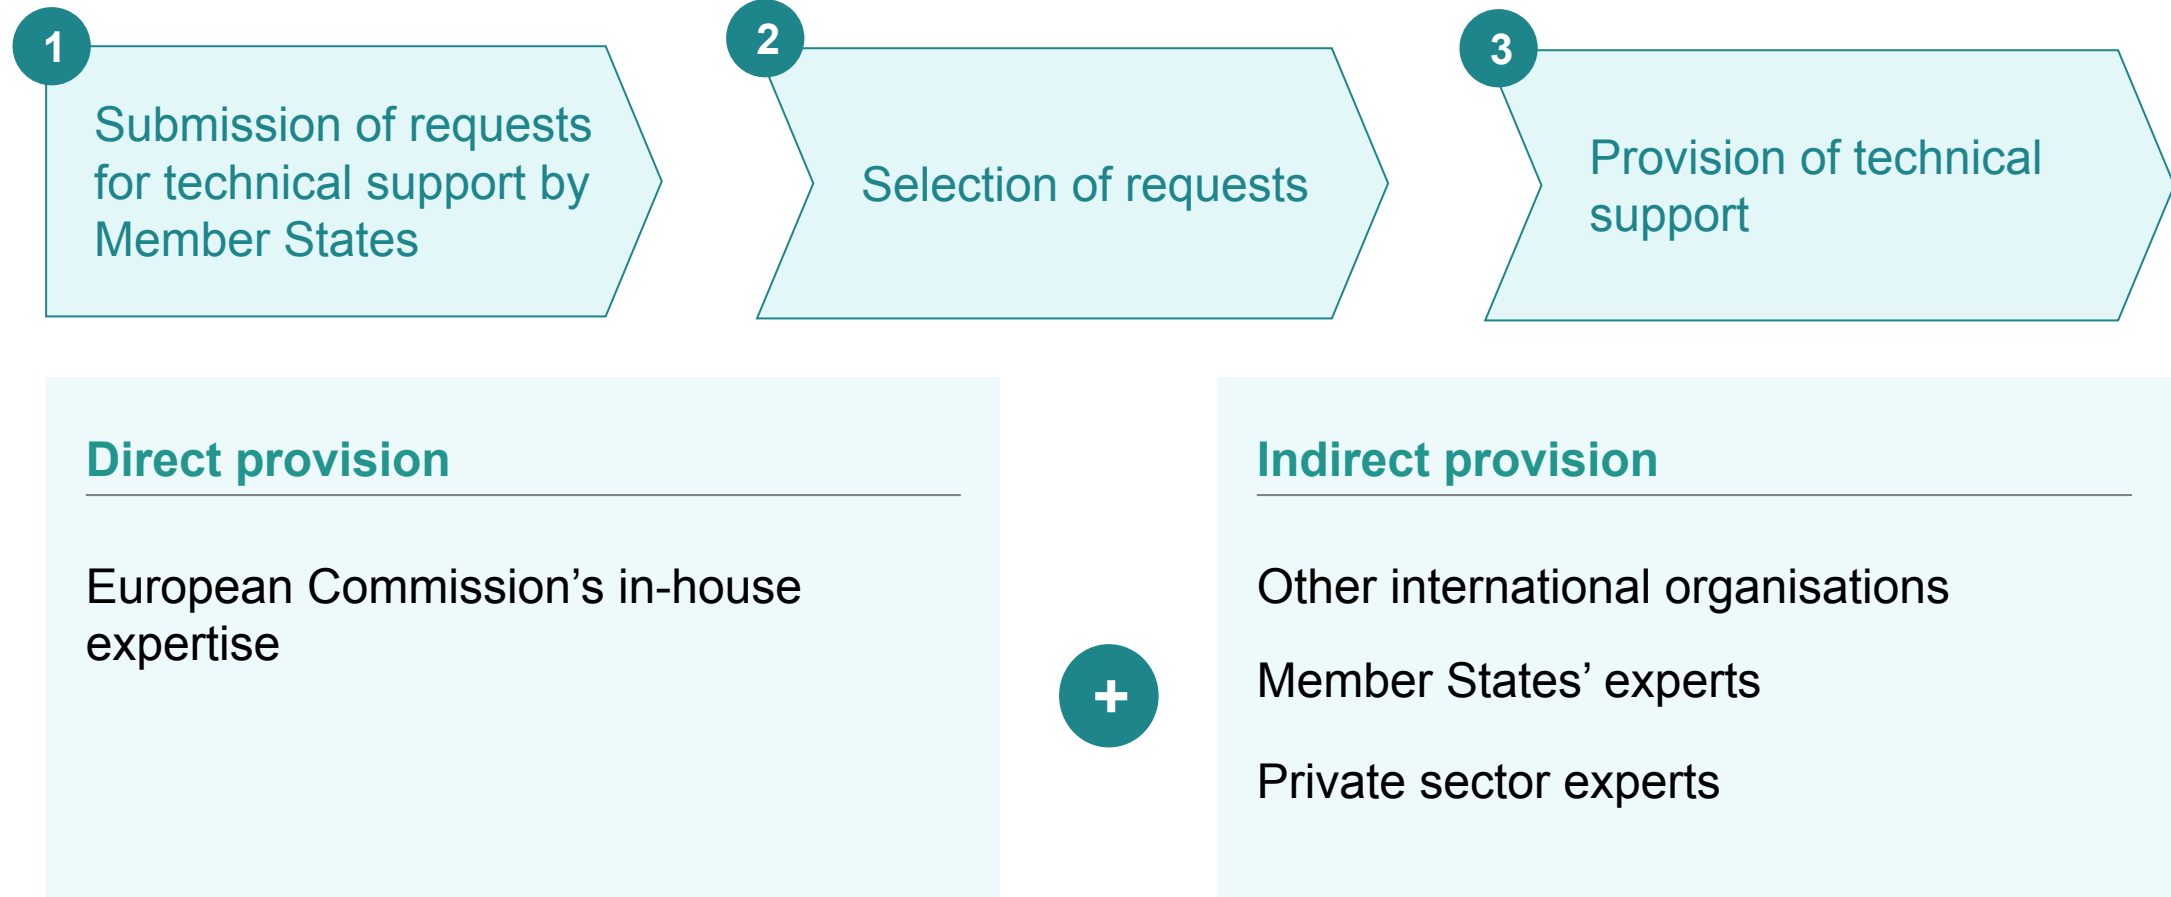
1
Submission of requests for technical support by Member States

2
Selection of requests

3
Provision of technical support

Direct provision

European Commission’s in-house expertise

+

Indirect provision

Other international organisations

Member States’ experts

Private sector experts